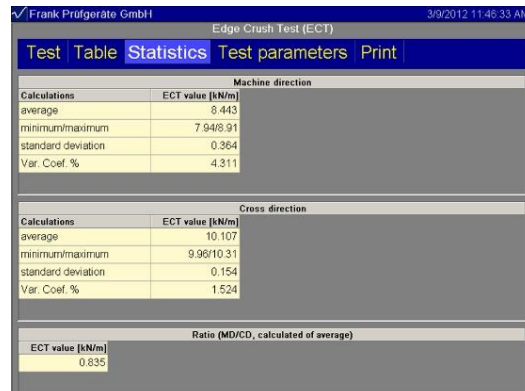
Frank Prüfgeräte GmbH
Edge Crush Test (ECT)
3/9/2012 11:46:33 AM

Test | Table | Statistics | Test parameters | Print

Machine direction

| Calculations | ECT value [kN/m] |
|---|---|
| average | 8.443 |
| minimum/maximum | 7.94/8.91 |
| standard deviation | 0.364 |
| Var. Coef. % | 4.311 |

Cross direction

| Calculations | ECT value [kN/m] |
|---|---|
| average | 10.107 |
| minimum/maximum | 9.96/10.31 |
| standard deviation | 0.154 |
| Var. Coef. % | 1.524 |

Ratio (MD/CD, calculated of average)

| ECT value [kN/m] |
|---|
| 0.835 |